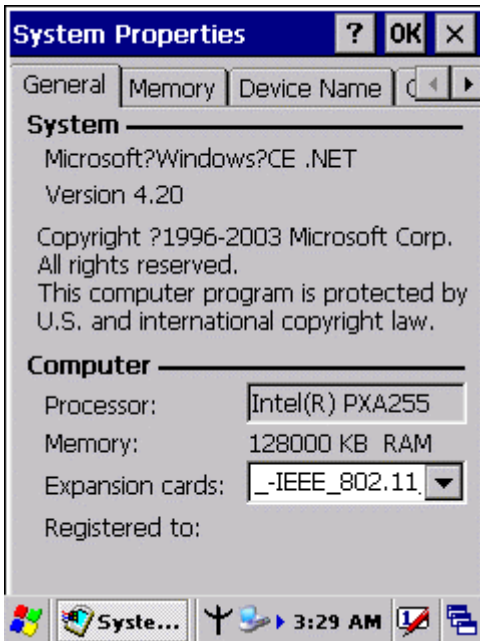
System Properties ? OK ×

General | Memory | Device Name | C

System

Microsoft?Windows?CE .NET

Version 4.20

Copyright ?1996-2003 Microsoft Corp. All rights reserved. This computer program is protected by U.S. and international copyright law.

Computer

Processor: Intel(R) PXA255

Memory: 128000 KB RAM

Expansion cards: _-IEEE_802.11

Registered to:

Syste... 3:29 AM